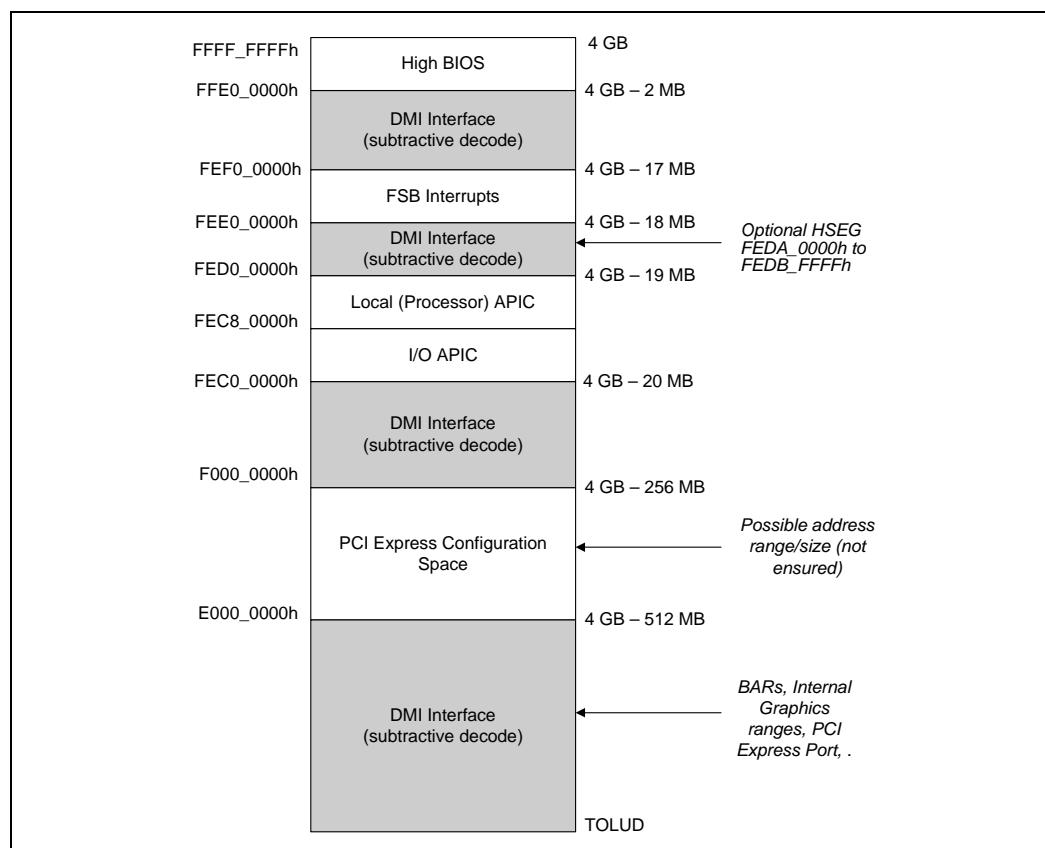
FFFF_FFFFh
High BIOS
4 GB
FFE0_0000h
4 GB – 2 MB
DMI Interface (subtractive decode)
FEF0_0000h
4 GB – 17 MB
FSB Interrupts
FEE0_0000h
4 GB – 18 MB
DMI Interface (subtractive decode)
Optional HSEG FEDA_0000h to FEDB_FFFFh
FED0_0000h
4 GB – 19 MB
Local (Processor) APIC
FEC8_0000h
I/O APIC
FEC0_0000h
4 GB – 20 MB
DMI Interface (subtractive decode)
F000_0000h
4 GB – 256 MB
PCI Express Configuration Space
Possible address range/size (not ensured)
E000_0000h
4 GB – 512 MB
DMI Interface (subtractive decode)
BARs, Internal Graphics ranges, PCI Express Port, .
TOLUD